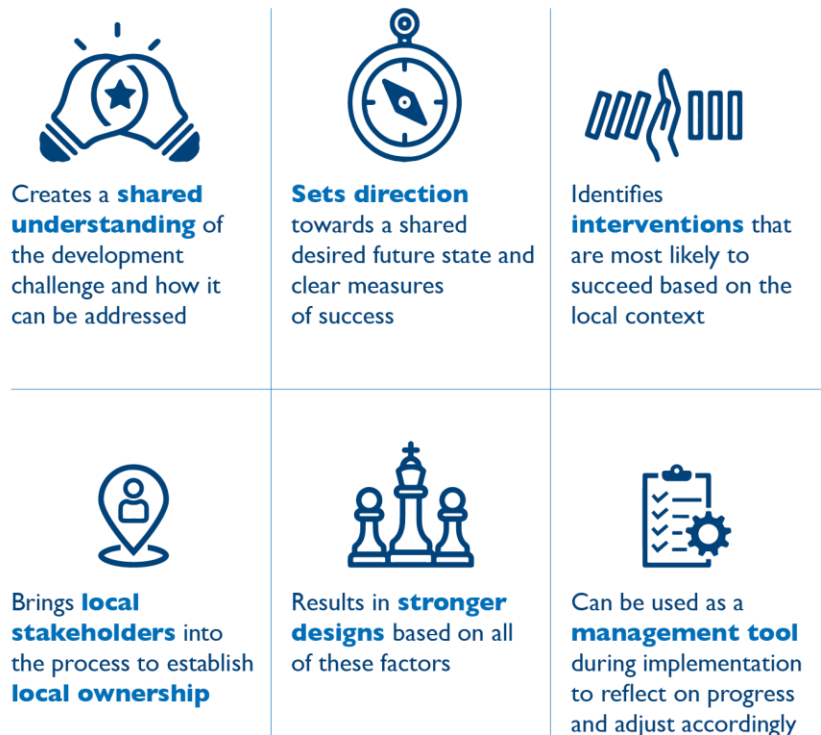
Creates a shared understanding of the development challenge and how it can be addressed

Sets direction towards a shared desired future state and clear measures of success

Identifies interventions that are most likely to succeed based on the local context

Brings local stakeholders into the process to establish local ownership

Results in stronger designs based on all of these factors

Can be used as a management tool during implementation to reflect on progress and adjust accordingly